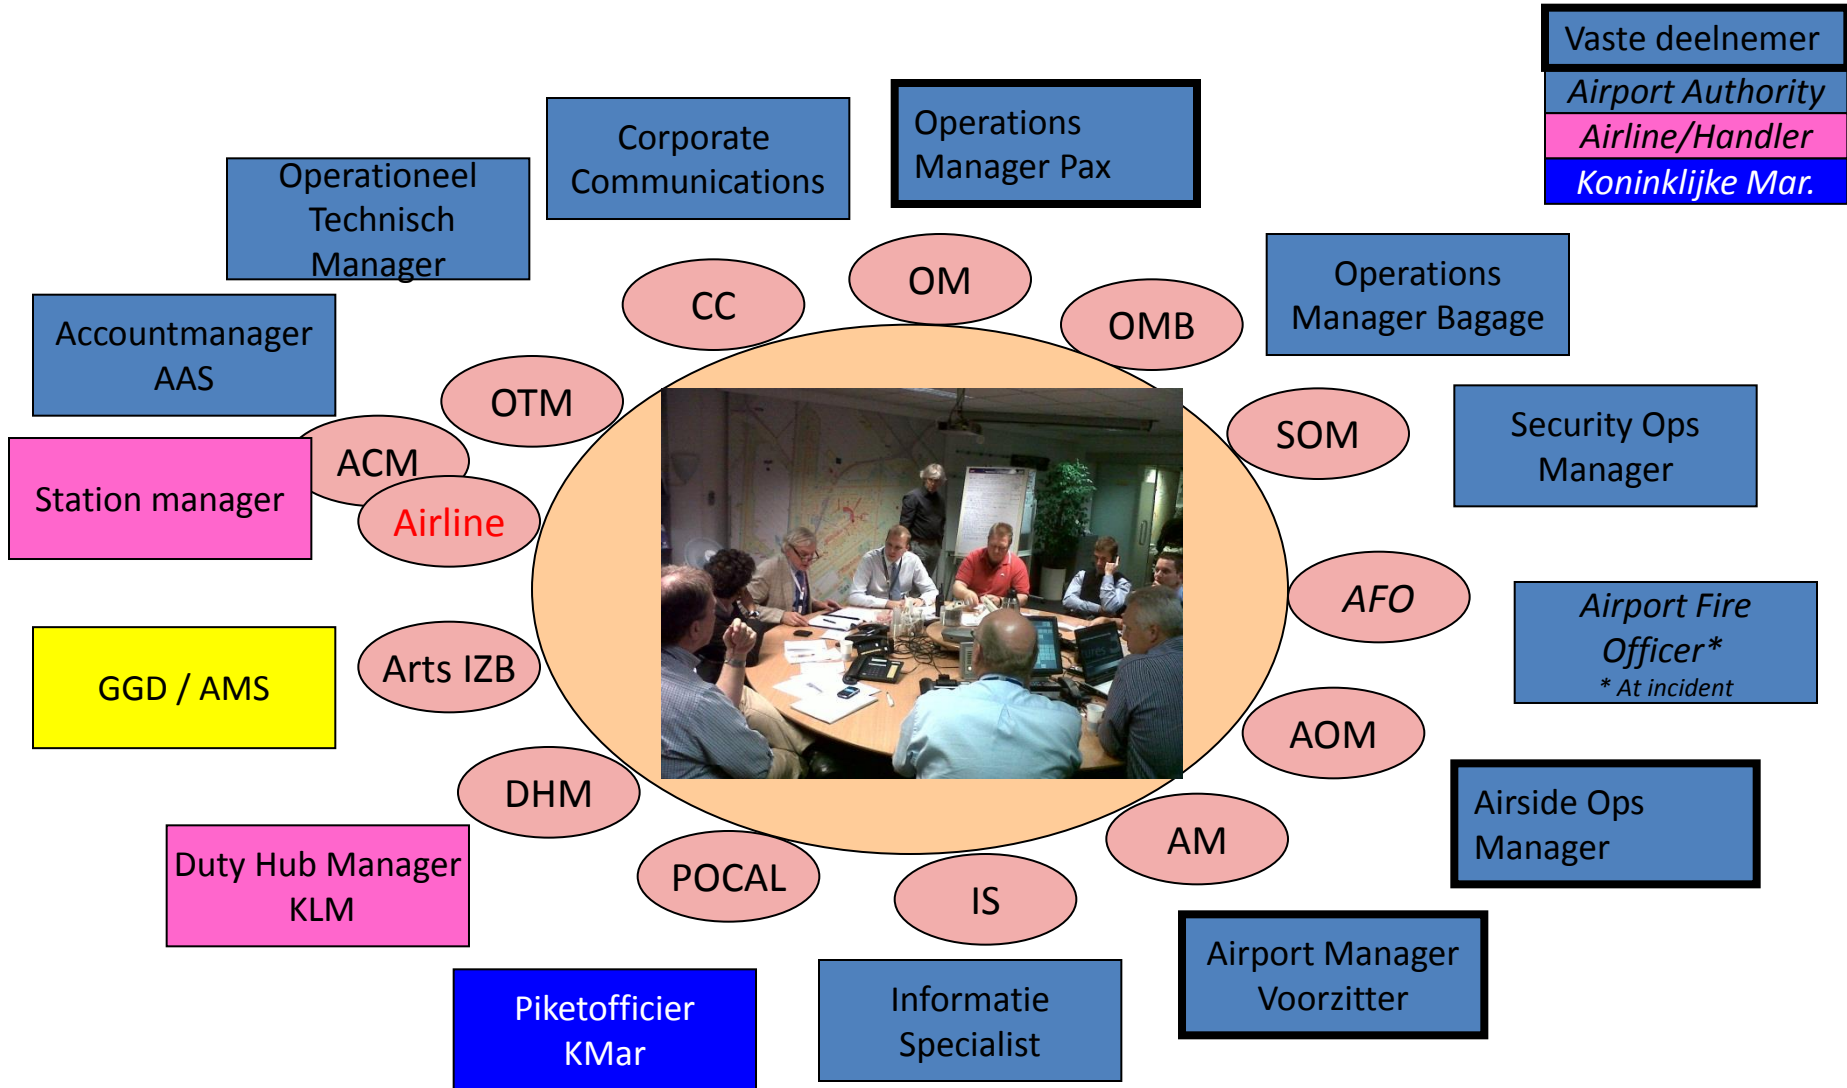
Vaste deelnemer
Airport Authority
Airline/Handler
Koninklijke Mar.

Operationeel Technisch Manager

Corporate Communications

Operations Manager Pax

Operations Manager Bagage

Accountmanager AAS

CC

OM

OMB

OTM

SOM

Security Ops Manager

ACM

Station manager

Airline

AFO

Airport Fire Officer*
* At incident

GGD / AMS

Arts IZB

AOM

DHM

Airside Ops Manager

AM

Duty Hub Manager KLM

POCAL

IS

Airport Manager Voorzitter

Piketofficier KMar

Informatie Specialist